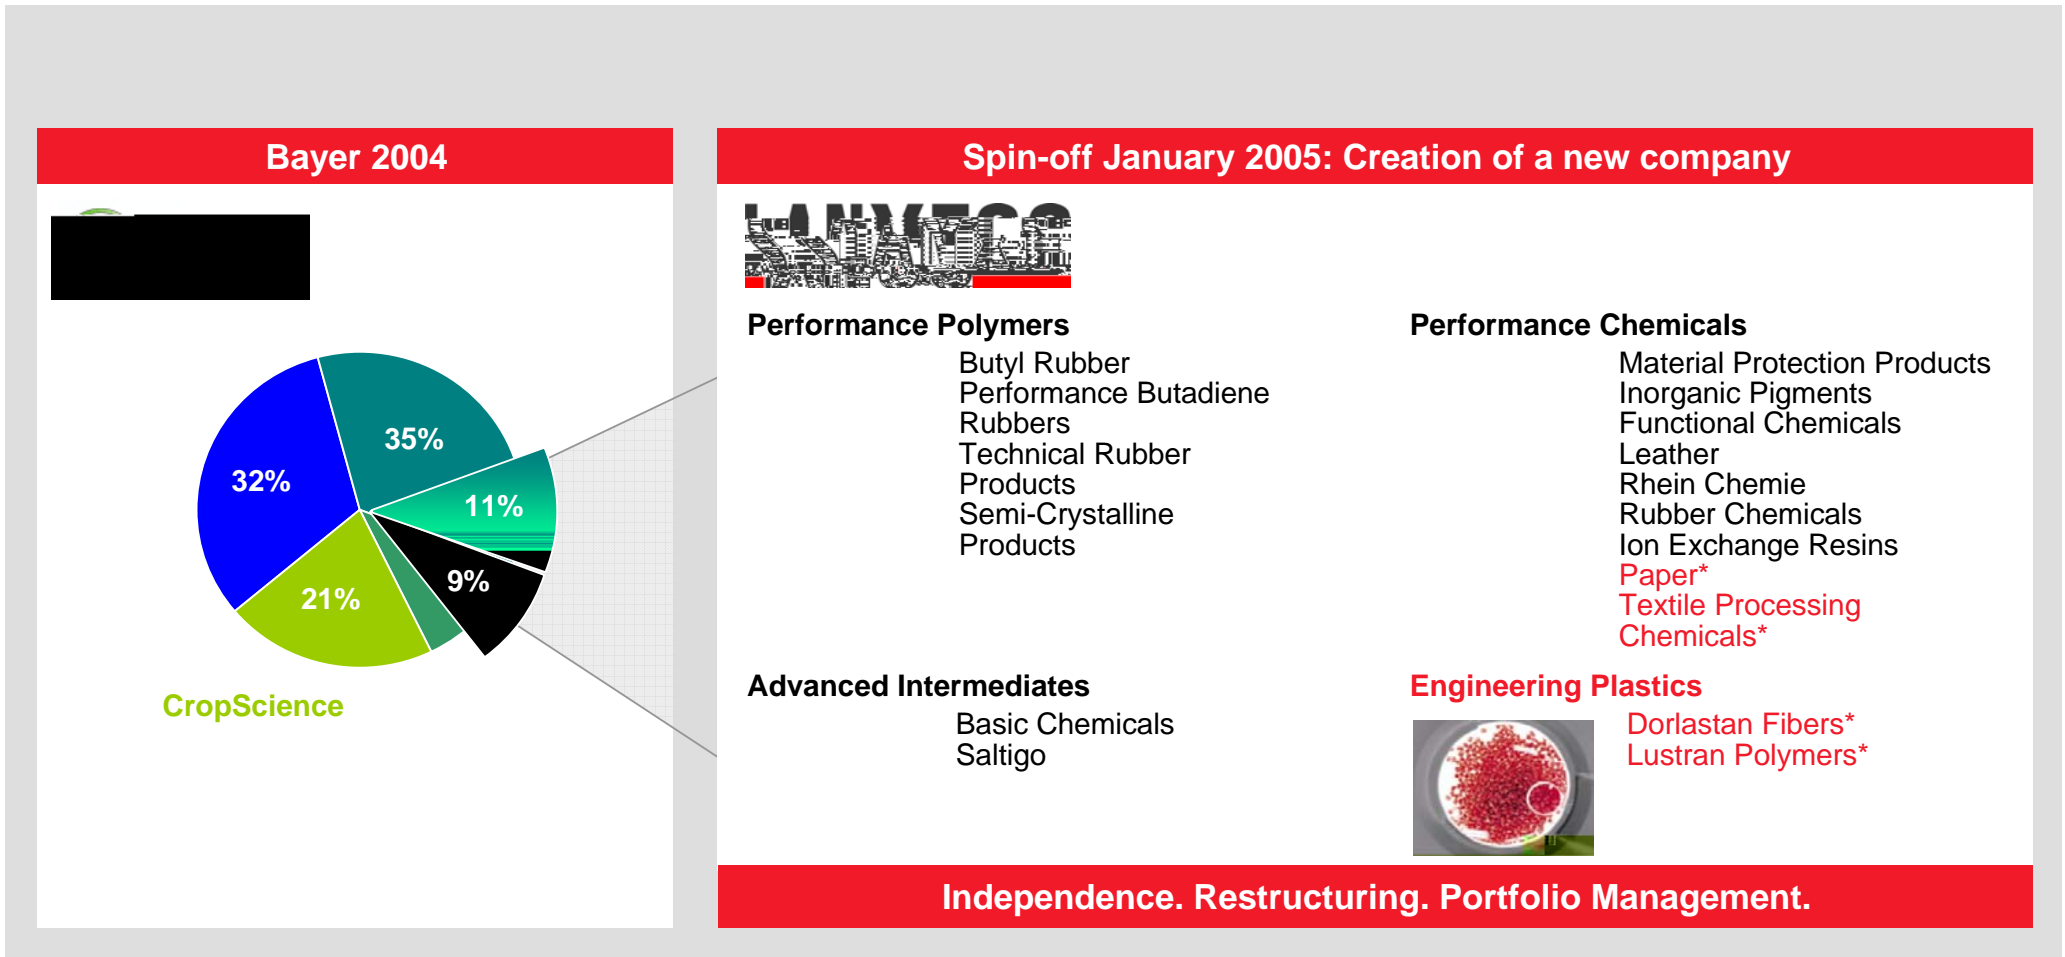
Bayer 2004

35%

32%

11%

9%

21%

CropScience

Spin-off January 2005: Creation of a new company

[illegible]

Performance Polymers

Butyl Rubber
Performance Butadiene Rubbers
Technical Rubber Products
Semi-Crystalline Products

Performance Chemicals

Material Protection Products
Inorganic Pigments
Functional Chemicals
Leather
Rhein Chemie
Rubber Chemicals
Ion Exchange Resins
Paper*
Textile Processing Chemicals*

Advanced Intermediates

Basic Chemicals
Saltigo

Engineering Plastics

Dorlastan Fibers*
Lustran Polymers*

Independence. Restructuring. Portfolio Management.